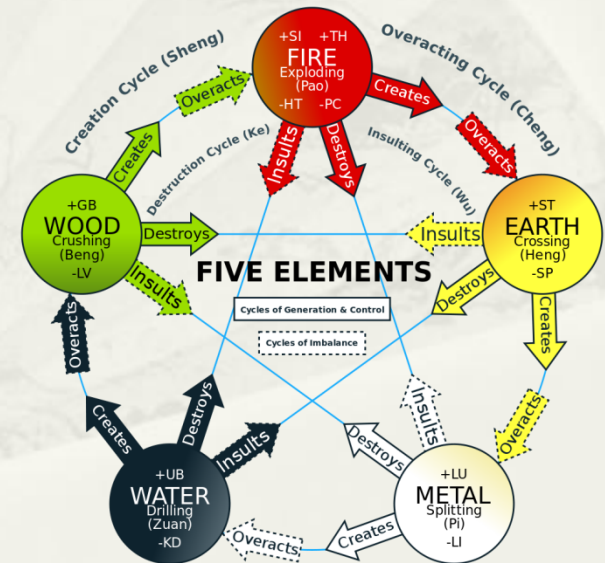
Creation Cycle (Sheng)

Overacting Cycle (Cheng)

+SI +TH
FIRE
Exploding
(Pao)
-HT -PC

Overacts

Creates

Destruction Cycle (Ke)

Insults

Destroys

Insulting Cycle (Wu)

Creates

Overacts

+GB
WOOD
Crushing
(Beng)
-LV

Destroys

Insults

+ST
EARTH
Crossing
(Heng)
-SP

Insults

FIVE ELEMENTS

Destroys

Cycles of Generation & Control

Cycles of Imbalance

Creates

Overacts

Overacts

Creates

Destroys

Insults

Insults

Destroys

Overacts

+UB
WATER
Drilling
(Zuan)
-KD

Overacts

Creates

+LU
METAL
Splitting
(Pi)
-LI